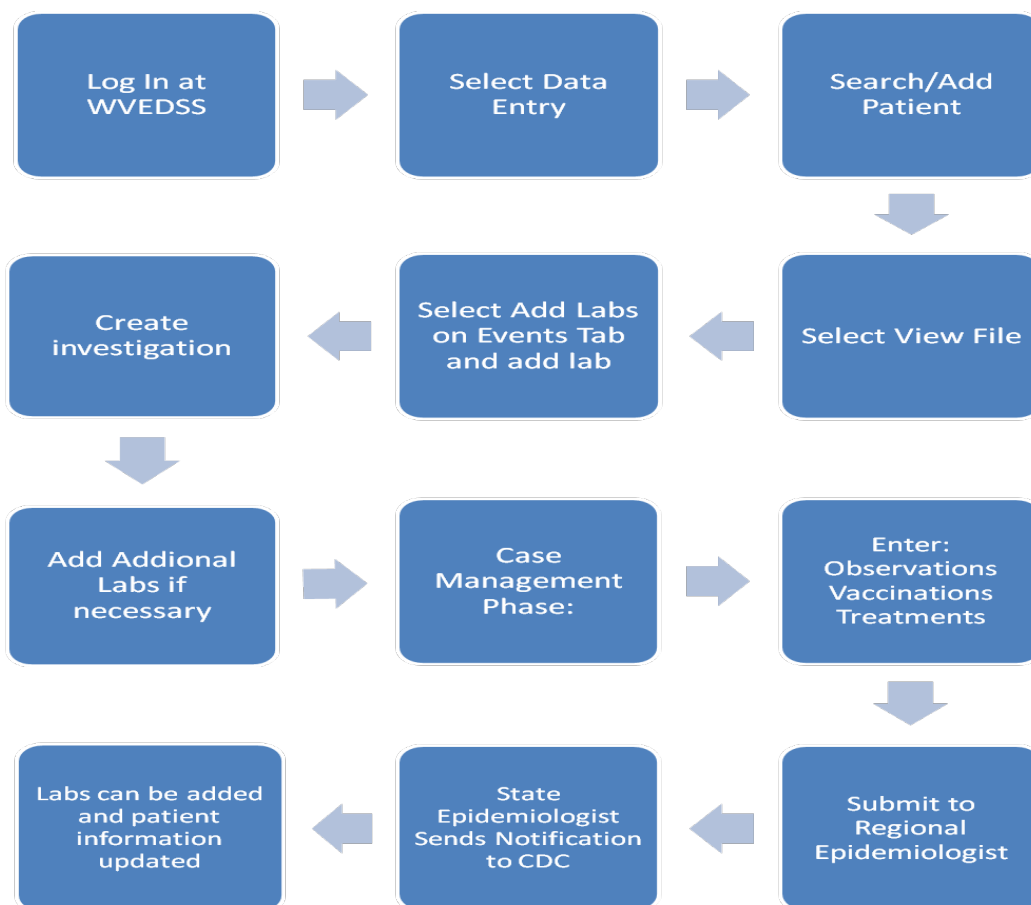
Log In at WVEDSS

Select Data Entry

Search/Add Patient

Select View File

Select Add Labs on Events Tab and add lab

Create investigation

Add Addional Labs if necessary

Case Management Phase:

Enter: Observations Vaccinations Treatments

Submit to Regional Epidemiologist

State Epidemiologist Sends Notification to CDC

Labs can be added and patient information updated